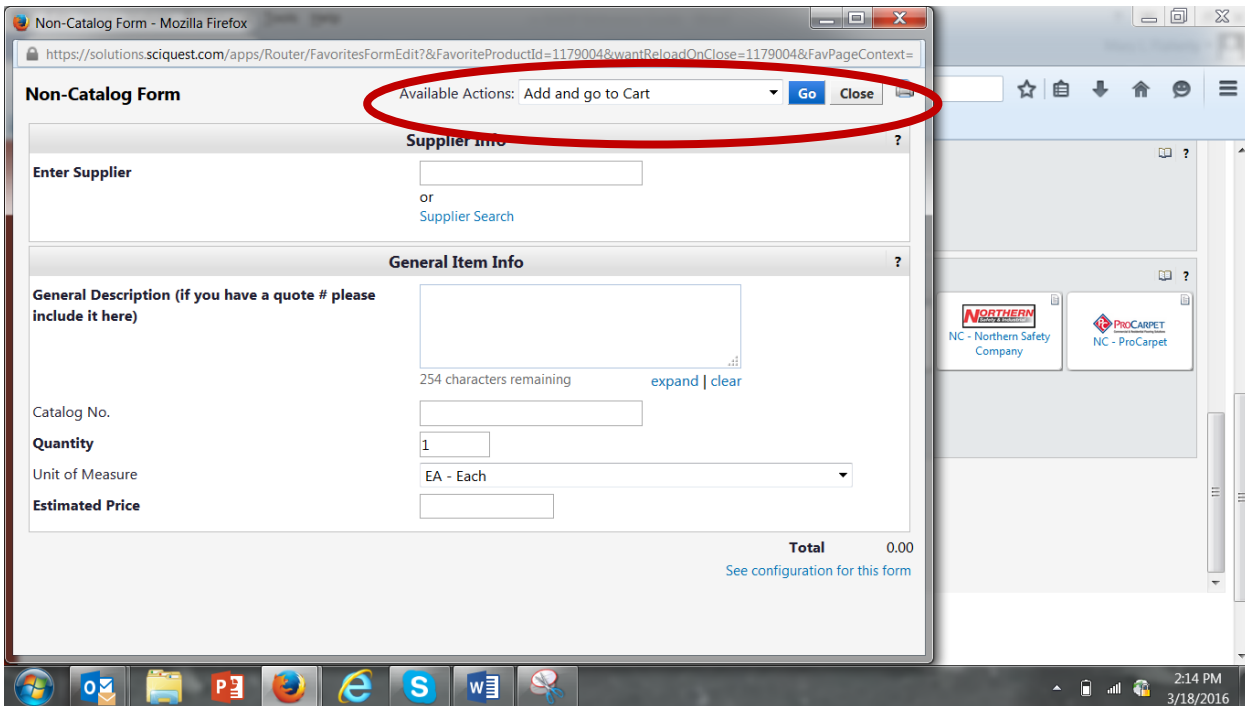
Non-Catalog Form - Mozilla Firefox

https://solutions.sciquest.com/apps/Router/FavoritesFormEdit?&FavoriteProductId=1179004&wantReloadOnClose=1179004&FavPageContext=

Non-Catalog Form

Available Actions: Add and go to Cart

Go Close

Supplier Info ?

Enter Supplier

or

Supplier Search

General Item Info ?

General Description (if you have a quote # please include it here)

254 characters remaining

expand | clear

Catalog No.

Quantity 1

Unit of Measure EA - Each

Estimated Price

Total 0.00

See configuration for this form

NORTHERN Safety & Industrial

NC - Northern Safety Company

ProCarpet

NC - ProCarpet

2:14 PM
3/18/2016